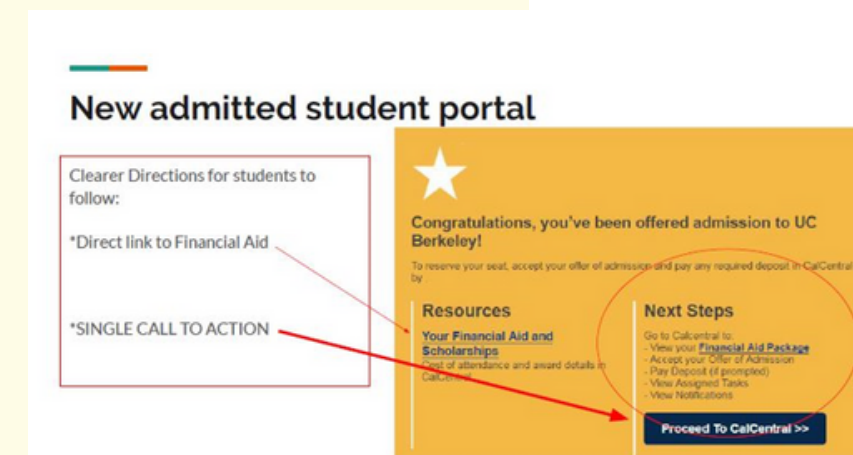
New admitted student portal

Clearer Directions for students to follow:

*Direct link to Financial Aid

*SINGLE CALL TO ACTION

Congratulations, you've been offered admission to UC Berkeley!

To reserve your seat, accept your offer of admission and pay any required deposit in CalCentral by

Resources

Your Financial Aid and Scholarships

Cost of attendance and award details in CalCentral

Next Steps

Go to Calcentral to:
- View your Financial Aid Package
- Accept your Offer of Admission
- Pay Deposit (if prompted)
- View Assigned Tasks
- View Notifications

Proceed To CalCentral >>